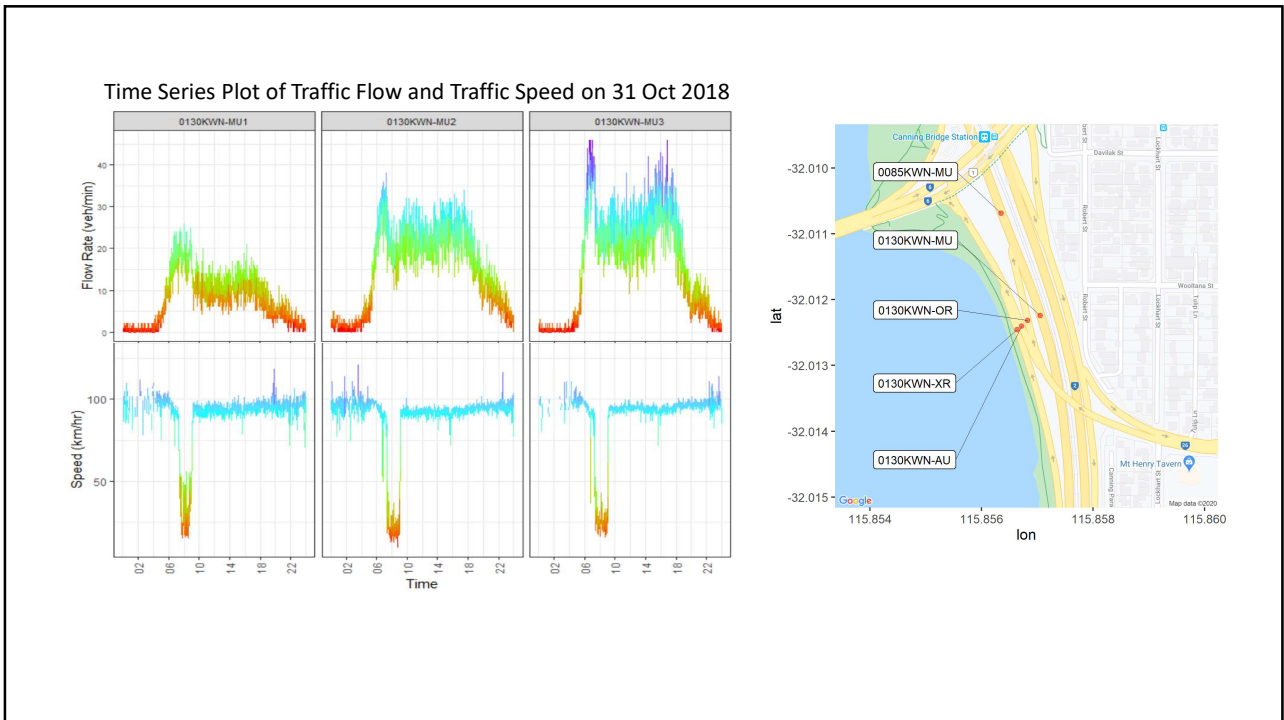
Time Series Plot of Traffic Flow and Traffic Speed on 31 Oct 2018

0130KWN-MU1
0130KWN-MU2
0130KWN-MU3

Flow Rate (veh/min)
40
30
20
10
0

Speed (km/hr)
100
50

02 06 10 14 18 22
02 06 10 14 18 22
02 06 10 14 18 22
Time

Canning Bridge Station
Davilak St
Robert St
Lockhart St
Wooltana St
Mt Henry Tavern
Canning Pde
0085KWN-MU
0130KWN-MU
0130KWN-OR
0130KWN-XR
0130KWN-AU
lat
-32.010
-32.011
-32.012
-32.013
-32.014
-32.015
115.854
115.856
115.858
115.860
lon
Google
Map data ©2020